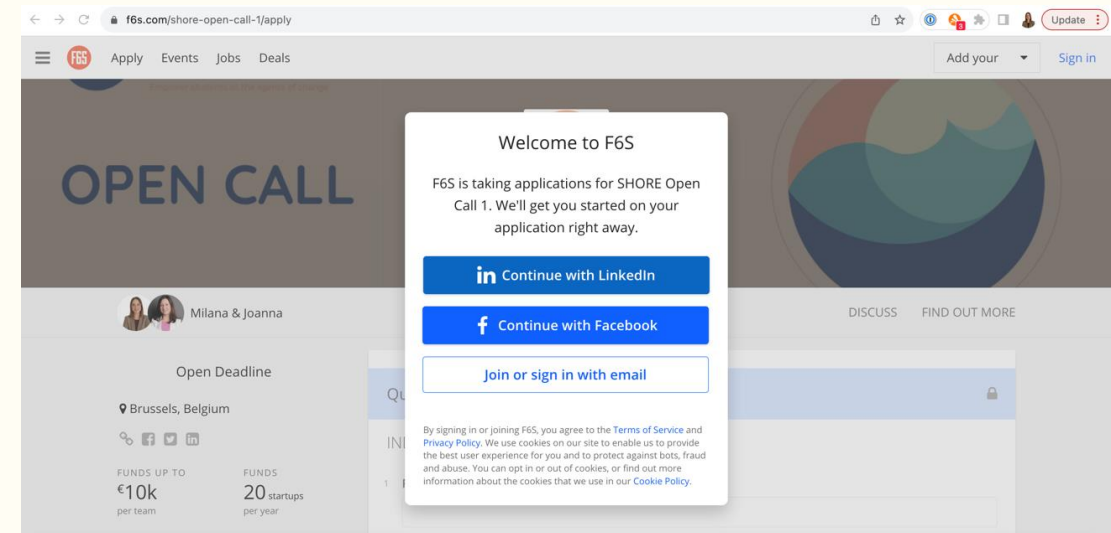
f6s.com/shore-open-call-1/apply

Update

F6S Apply Events Jobs Deals

Add your

Sign in

OPEN CALL

Welcome to F6S

F6S is taking applications for SHORE Open Call 1. We'll get you started on your application right away.

Continue with LinkedIn

Continue with Facebook

Join or sign in with email

By signing in or joining F6S, you agree to the Terms of Service and Privacy Policy. We use cookies on our site to enable us to provide the best user experience for you and to protect against bots, fraud and abuse. You can opt in or out of cookies, or find out more information about the cookies that we use in our Cookie Policy.

Milana & Joanna

DISCUSS FIND OUT MORE

Open Deadline

Brussels, Belgium

FUNDS UP TO
€10k
per team

FUNDS
20 startups
per year

Qu

INI

1